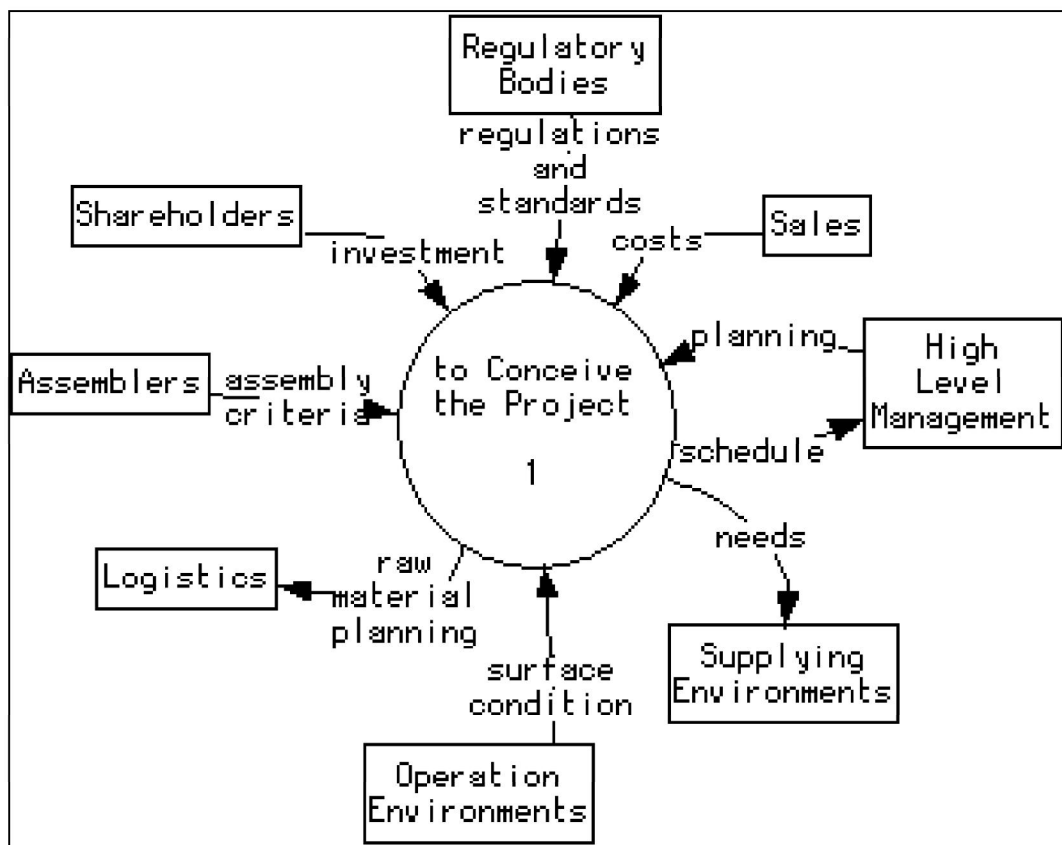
Regulatory Bodies

regulations and standards

Shareholders

investment

costs

Sales

planning

High Level Management

Assemblers

assembly criteria

to Conceive the Project

1

schedule

needs

Logistics

raw material planning

surface condition

Supplying Environments

Operation Environments